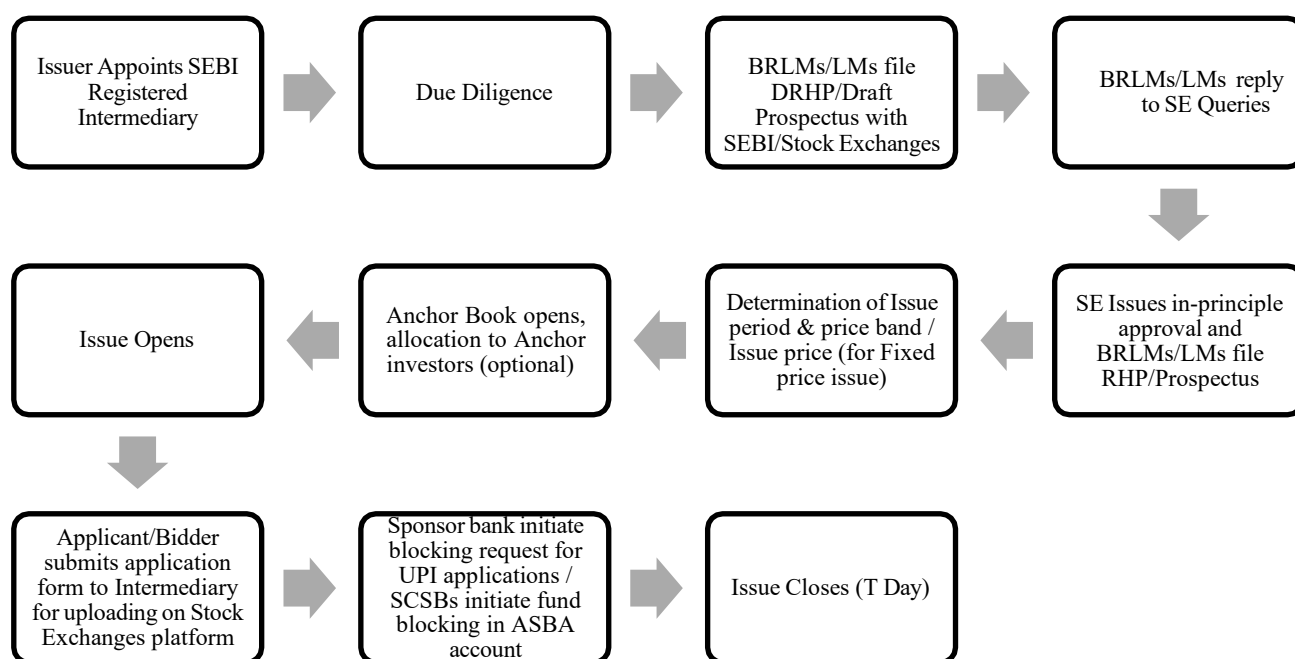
Issuer Appoints SEBI Registered Intermediary

Due Diligence

BRLMs/LMs file DRHP/Draft Prospectus with SEBI/Stock Exchanges

BRLMs/LMs reply to SE Queries

SE Issues in-principle approval and BRLMs/LMs file RHP/Prospectus

Determination of Issue period & price band / Issue price (for Fixed price issue)

Anchor Book opens, allocation to Anchor investors (optional)

Issue Opens

Applicant/Bidder submits application form to Intermediary for uploading on Stock Exchanges platform

Sponsor bank initiate blocking request for UPI applications / SCSBs initiate fund blocking in ASBA account

Issue Closes (T Day)